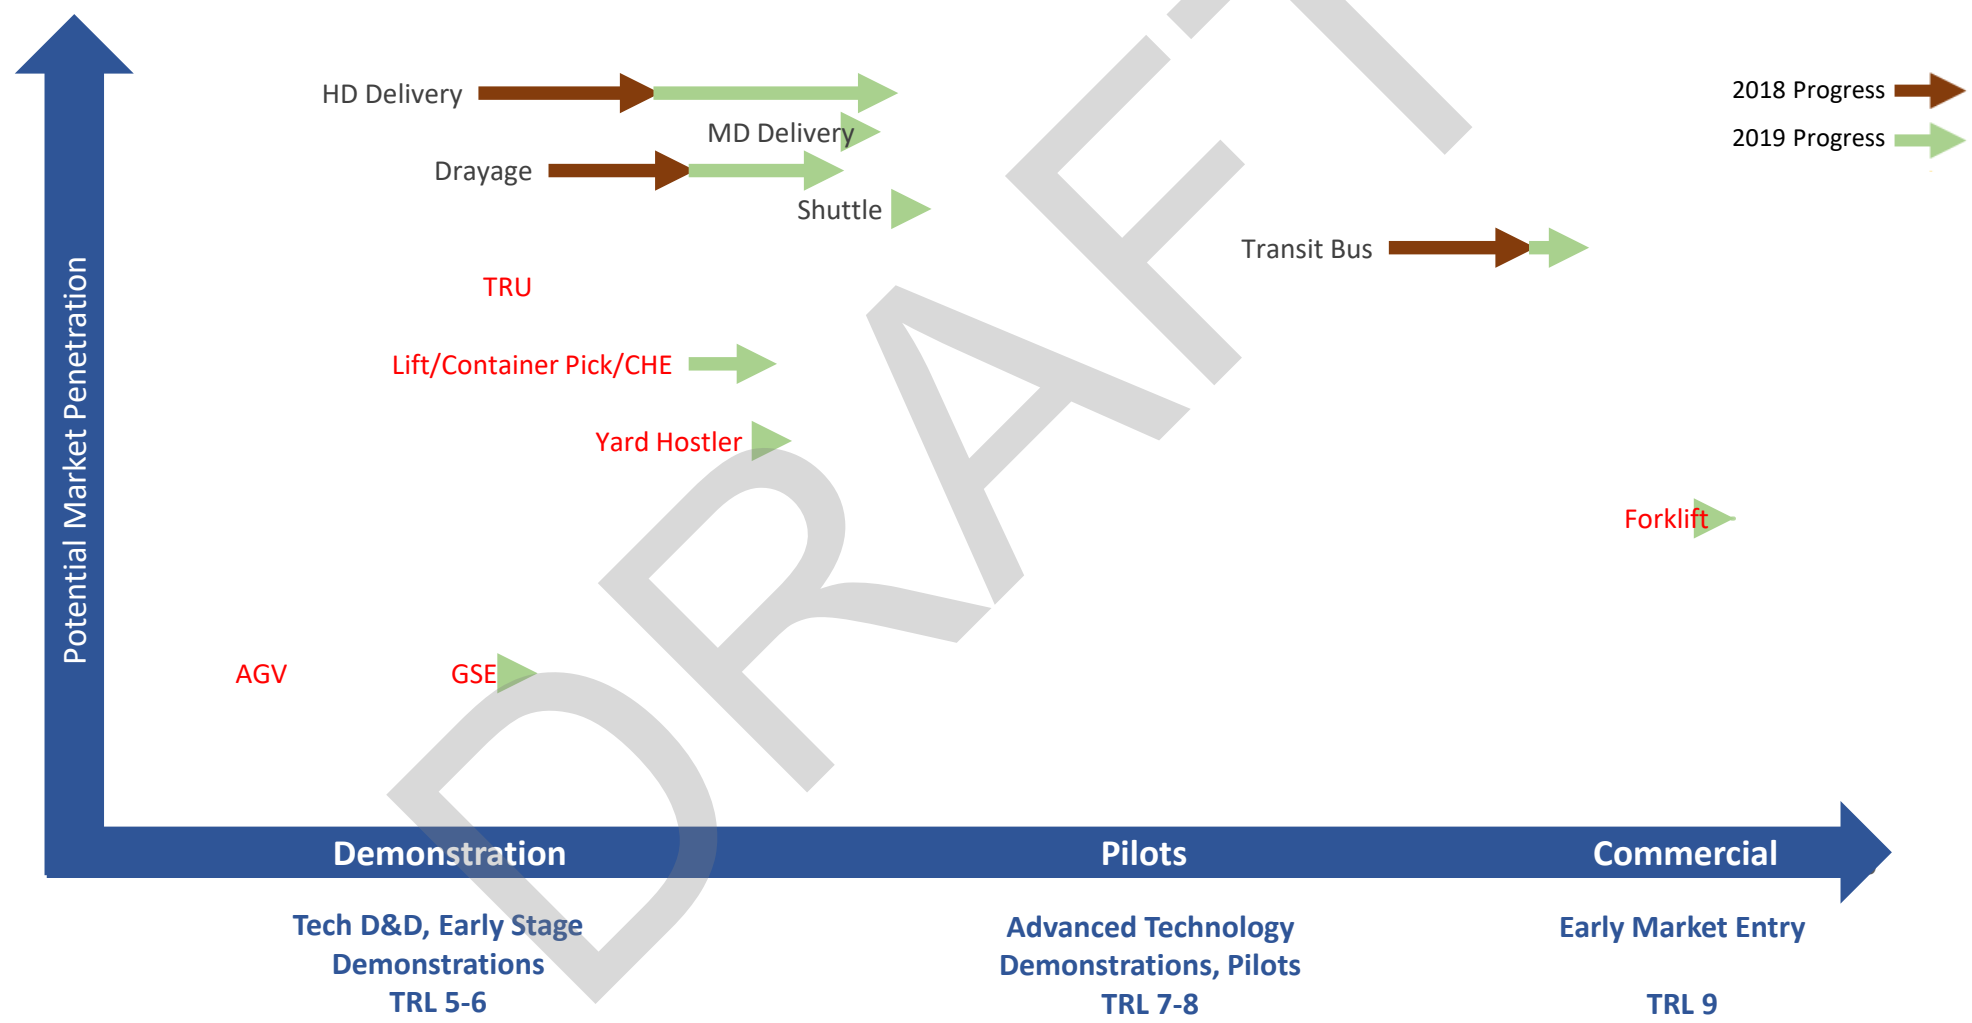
Potential Market Penetration

HD Delivery

MD Delivery

Drayage

Shuttle

Transit Bus

2018 Progress

2019 Progress

TRU

Lift/Container Pick/CHE

Yard Hostler

Forklift

AGV

GSE

DRAFT

Demonstration

Pilots

Commercial

Tech D&D, Early Stage Demonstrations TRL 5-6

Advanced Technology Demonstrations, Pilots TRL 7-8

Early Market Entry

TRL 9